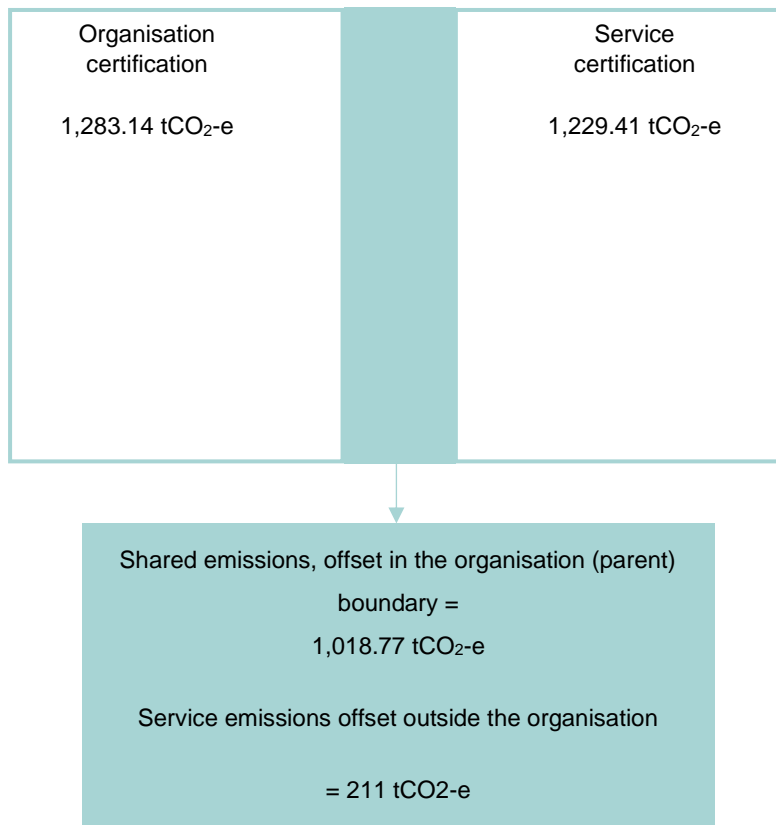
Organisation certification

1,283.14 $tCO_2$-e

Service certification

1,229.41 $tCO_2$-e

Shared emissions, offset in the organisation (parent) boundary =

1,018.77 $tCO_2$-e

Service emissions offset outside the organisation

= 211 tCO2-e